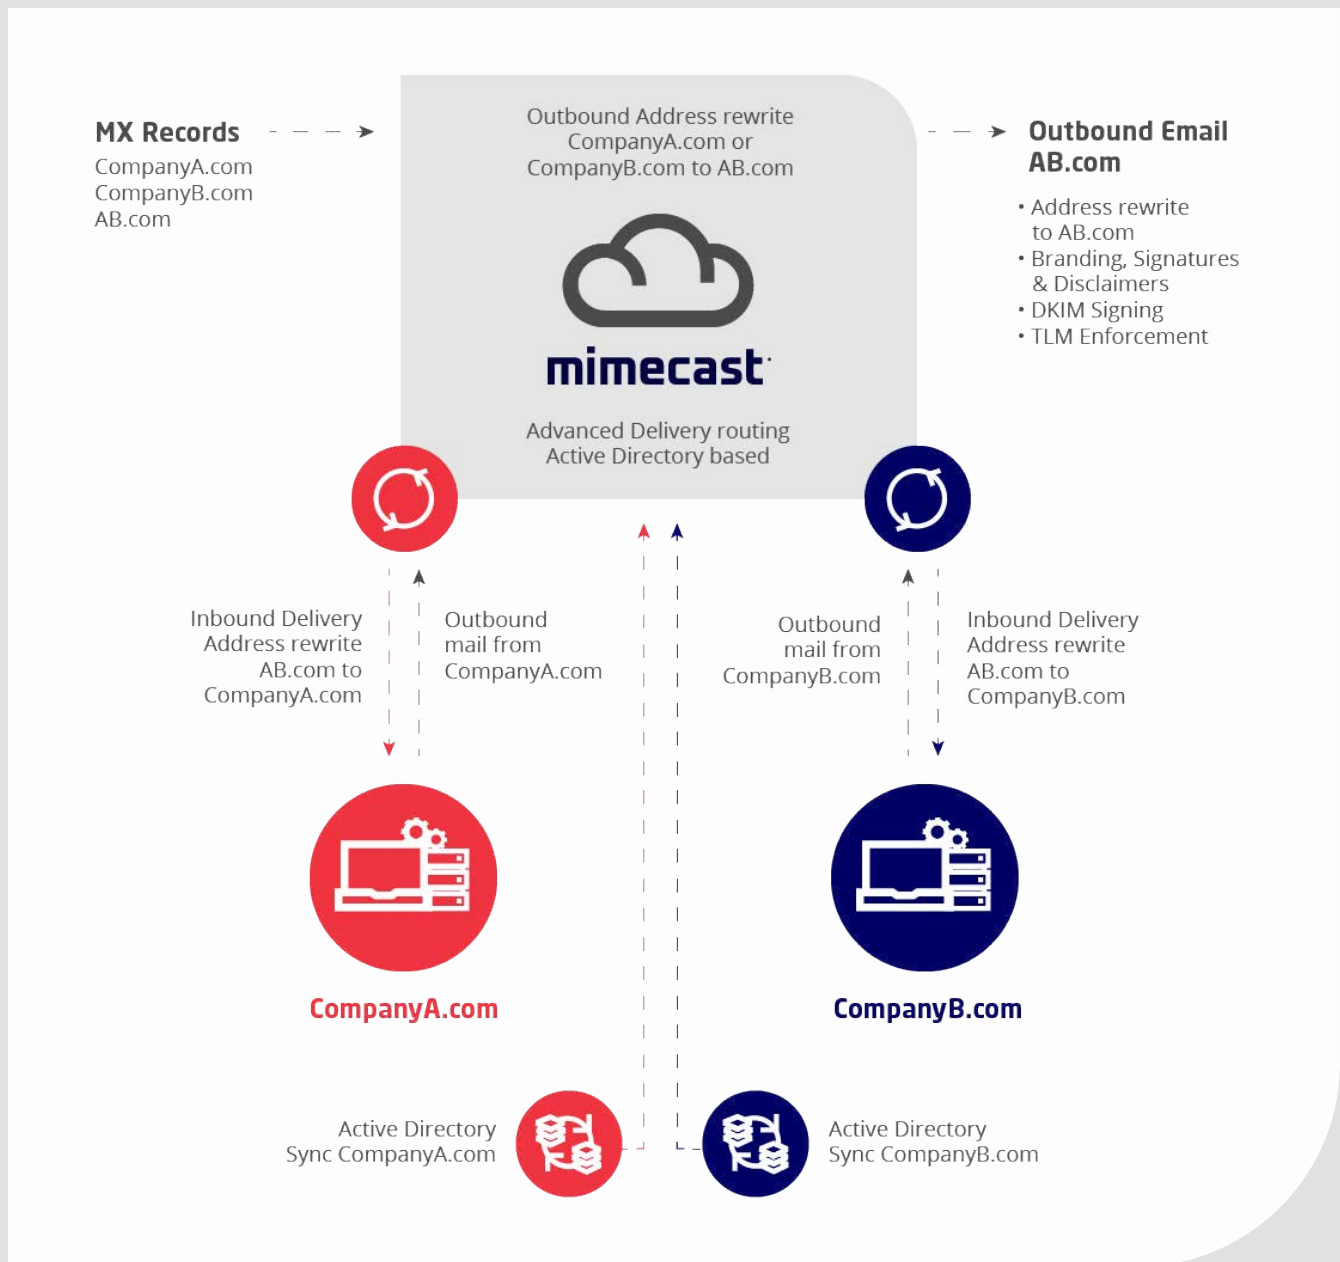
MX Records
CompanyA.com
CompanyB.com
AB.com

Outbound Address rewrite CompanyA.com or CompanyB.com to AB.com

mimecast

Advanced Delivery routing
Active Directory based

Outbound Email AB.com

• Address rewrite to AB.com
• Branding, Signatures & Disclaimers
• DKIM Signing
• TLM Enforcement

Inbound Delivery
Address rewrite
AB.com to
CompanyA.com

Outbound
mail from
CompanyA.com

Outbound
mail from
CompanyB.com

Inbound Delivery
Address rewrite
AB.com to
CompanyB.com

CompanyA.com

CompanyB.com

Active Directory
Sync CompanyA.com

Active Directory
Sync CompanyB.com